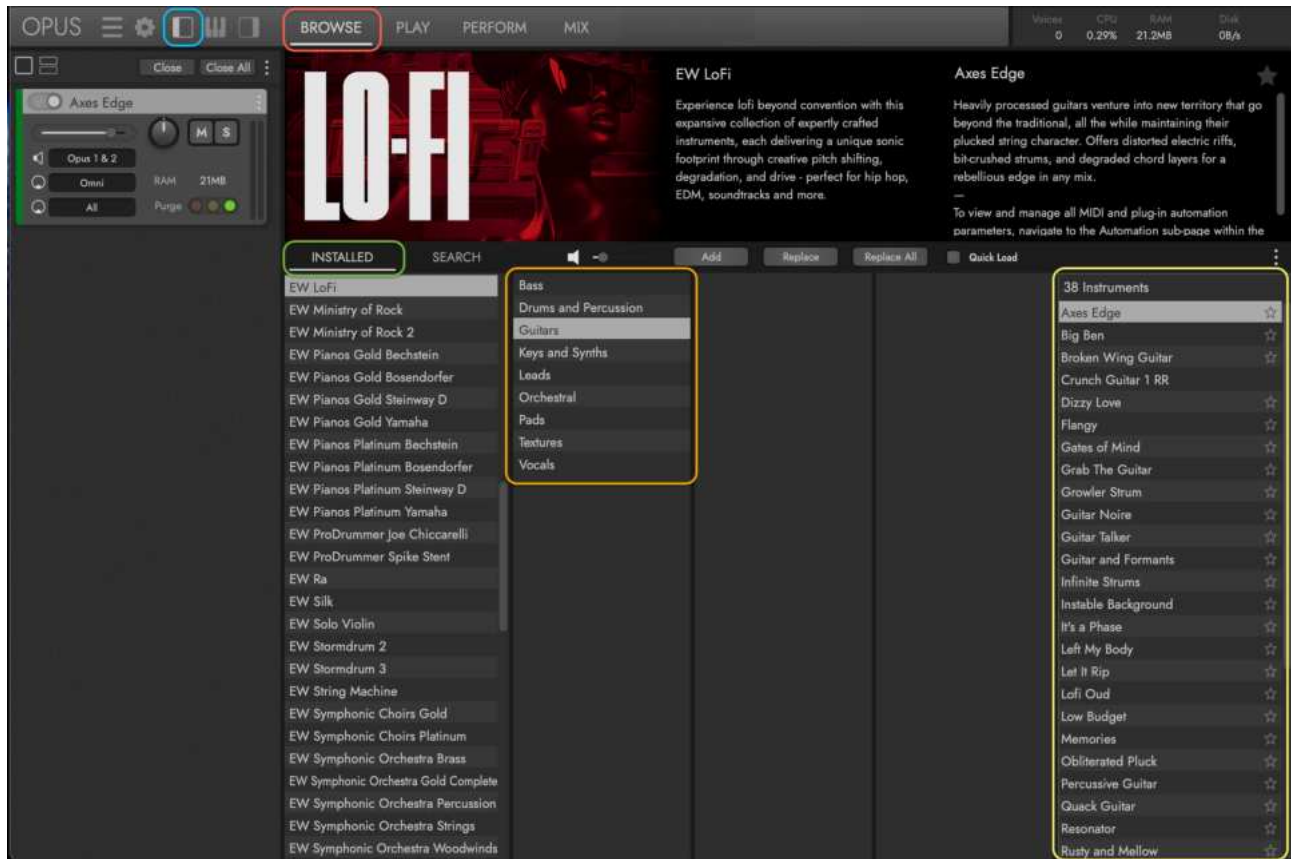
OPUS

BROWSE PLAY PERFORM MIX

Voices 0 CPU 0.29% RAM 21.2MB Disk 0B/s

Close Close All

Axes Edge

M S

Opus 1 & 2

Omni RAM 21MB

All Purge

LO-FI

EW LoFi

Experience lofi beyond convention with this expansive collection of expertly crafted instruments, each delivering a unique sonic footprint through creative pitch shifting, degradation, and drive - perfect for hip hop, EDM, soundtracks and more.

Axes Edge

Heavily processed guitars venture into new territory that go beyond the traditional, all the while maintaining their plucked string character. Offers distorted electric riffs, bit-crushed strums, and degraded chord layers for a rebellious edge in any mix.
—
To view and manage all MIDI and plug-in automation parameters, navigate to the Automation sub-page within the

INSTALLED SEARCH

Add Replace Replace All Quick Load

EW LoFi
EW Ministry of Rock
EW Ministry of Rock 2
EW Pianos Gold Bechstein
EW Pianos Gold Bosendorfer
EW Pianos Gold Steinway D
EW Pianos Gold Yamaha
EW Pianos Platinum Bechstein
EW Pianos Platinum Bosendorfer
EW Pianos Platinum Steinway D
EW Pianos Platinum Yamaha
EW ProDrummer Joe Chiccarelli
EW ProDrummer Spike Stent
EW Ra
EW Silk
EW Solo Violin
EW Stormdrum 2
EW Stormdrum 3
EW String Machine
EW Symphonic Choirs Gold
EW Symphonic Choirs Platinum
EW Symphonic Orchestra Brass
EW Symphonic Orchestra Gold Complete
EW Symphonic Orchestra Percussion
EW Symphonic Orchestra Strings
EW Symphonic Orchestra Woodwinds

Bass
Drums and Percussion
Guitars
Keys and Synths
Leads
Orchestral
Pads
Textures
Vocals

38 Instruments
Axes Edge
Big Ben
Broken Wing Guitar
Crunch Guitar 1 RR
Dizzy Love
Flangy
Gates of Mind
Grab The Guitar
Growler Strum
Guitar Noire
Guitar Talker
Guitar and Formants
Infinite Strums
Instable Background
It's a Phase
Left My Body
Let It Rip
Lofi Oud
Low Budget
Memories
Obliterated Pluck
Percussive Guitar
Quack Guitar
Resonator
Rusty and Mellow